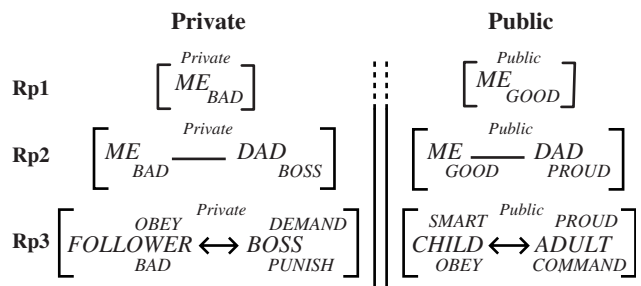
| | Private | Public |
|---|---|---|
| Rp1 | $\left[ \overset{Private}{ME_{BAD}} \right]$ | $\left[ \overset{Public}{ME_{GOOD}} \right]$ |
| Rp2 | $\left[ ME_{BAD} \overset{Private}{\text{——}} DAD_{BOSS} \right]$ | $\left[ ME_{GOOD} \overset{Public}{\text{——}} DAD_{PROUD} \right]$ |
| Rp3 | $\left[ \underset{BAD}{\overset{OBEY}{FOLLOWER}} \overset{Private}{\longleftrightarrow} \underset{PUNISH}{\overset{DEMAND}{BOSS}} \right]$ | $\left[ \underset{OBEY}{\overset{SMART}{CHILD}} \overset{Public}{\longleftrightarrow} \underset{COMMAND}{\overset{PROUD}{ADULT}} \right]$ |